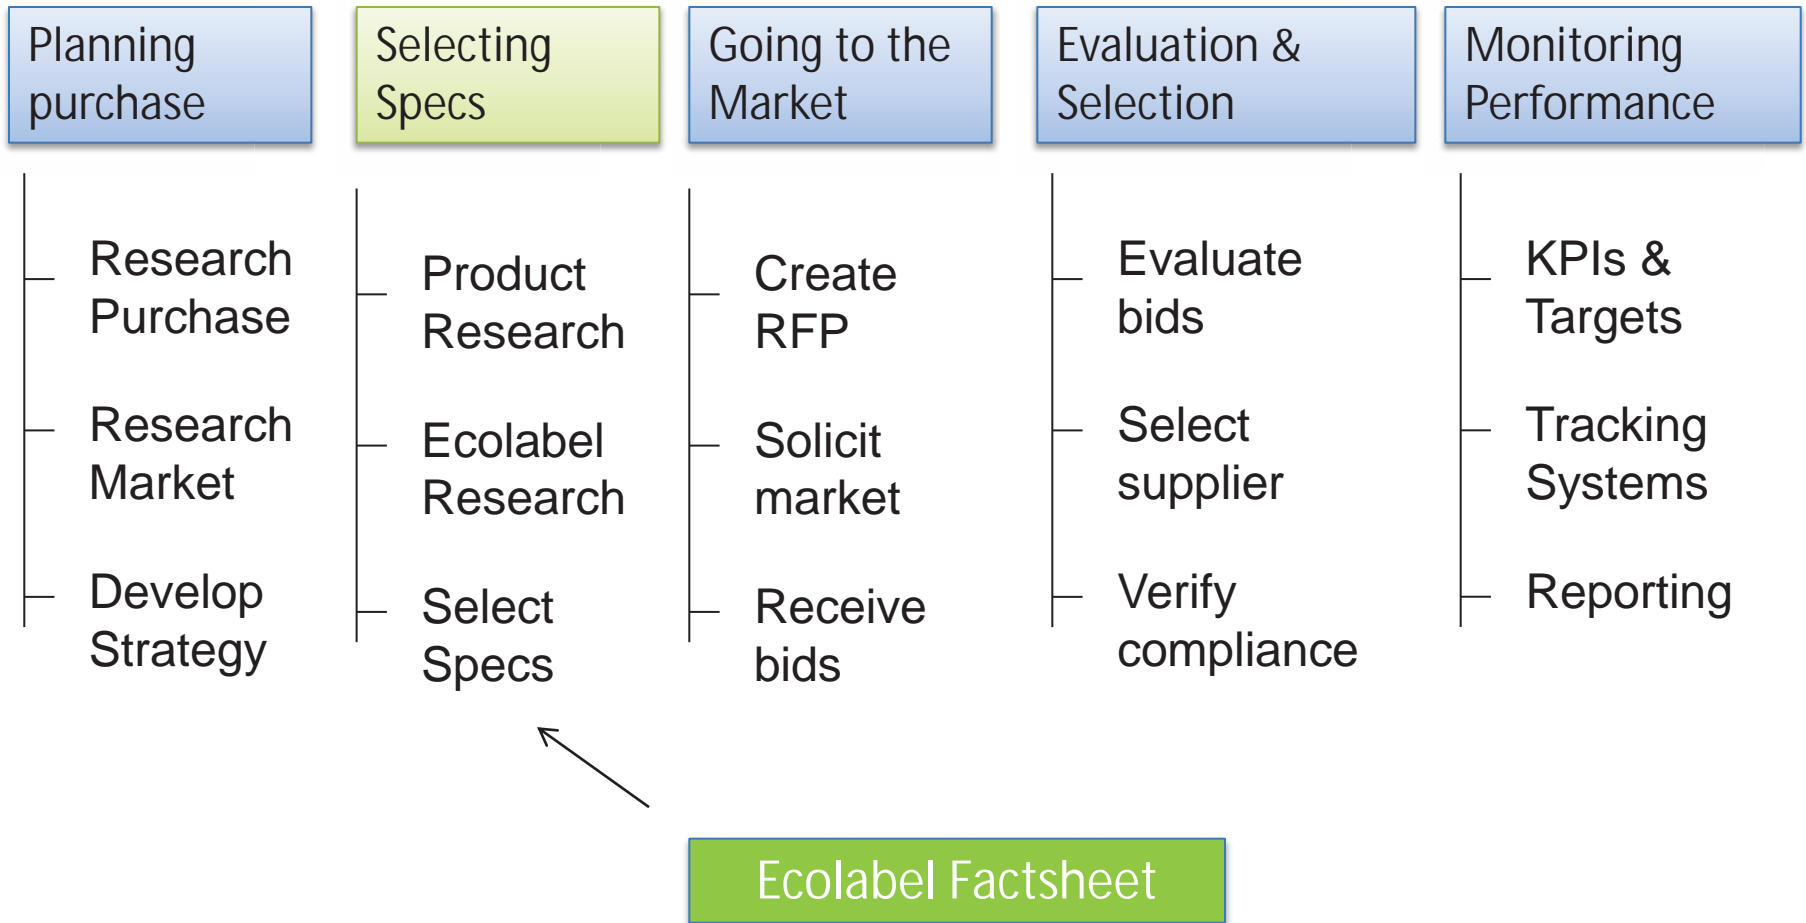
Planning purchase

Research Purchase

Research Market

Develop Strategy

Selecting Specs

Product Research

Ecolabel Research

Select Specs

Going to the Market

Create RFP

Solicit market

Receive bids

Evaluation & Selection

Evaluate bids

Select supplier

Verify compliance

Monitoring Performance

KPIs & Targets

Tracking Systems

Reporting

Ecolabel Factsheet